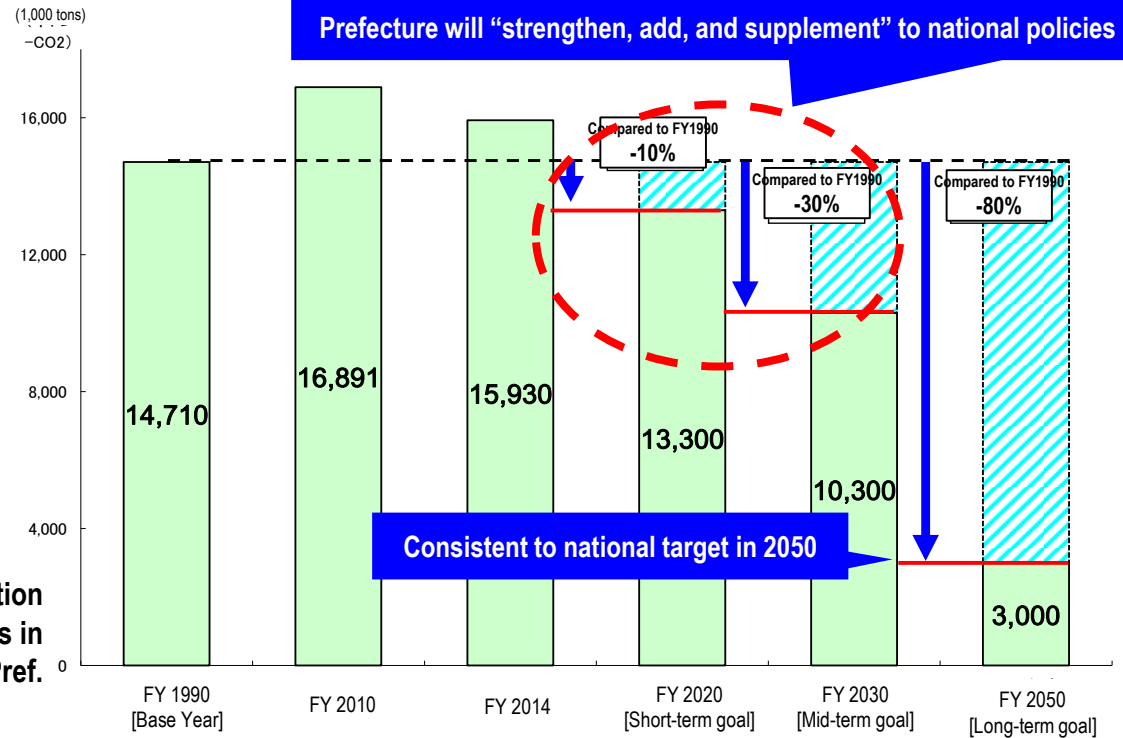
(1,000 tons)
−CO2)

Prefecture will “strengthen, add, and supplement” to national policies

16,000
12,000
8,000
4,000
0

Compared to FY1990
-10%

Compared to FY1990
-30%

Compared to FY1990
-80%

14,710
16,891
15,930
13,300
10,300
3,000

Consistent to national target in 2050

tion
s in
Pref.

FY 1990
[Base Year]

FY 2010

FY 2014

FY 2020
[Short-term goal]

FY 2030
[Mid-term goal]

FY 2050
[Long-term goal]